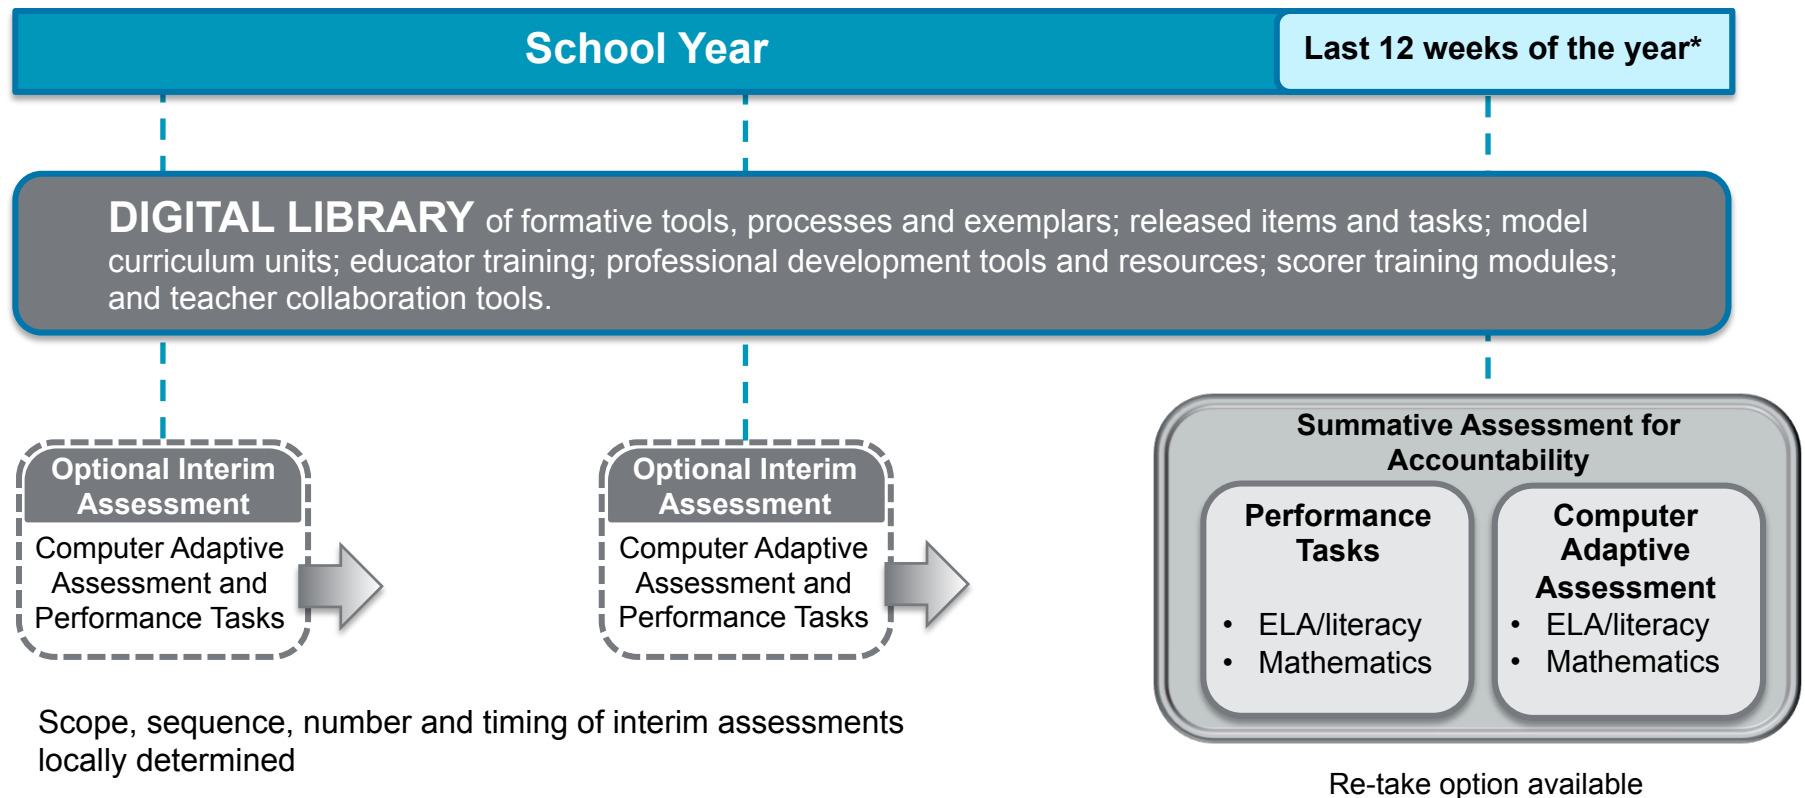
School Year

Last 12 weeks of the year*

DIGITAL LIBRARY of formative tools, processes and exemplars; released items and tasks; model curriculum units; educator training; professional development tools and resources; scorer training modules; and teacher collaboration tools.

Optional Interim Assessment

Computer Adaptive Assessment and Performance Tasks

Optional Interim Assessment

Computer Adaptive Assessment and Performance Tasks

Summative Assessment for Accountability

Performance Tasks

• ELA/literacy
• Mathematics

Computer Adaptive Assessment

• ELA/literacy
• Mathematics

Scope, sequence, number and timing of interim assessments locally determined

Re-take option available